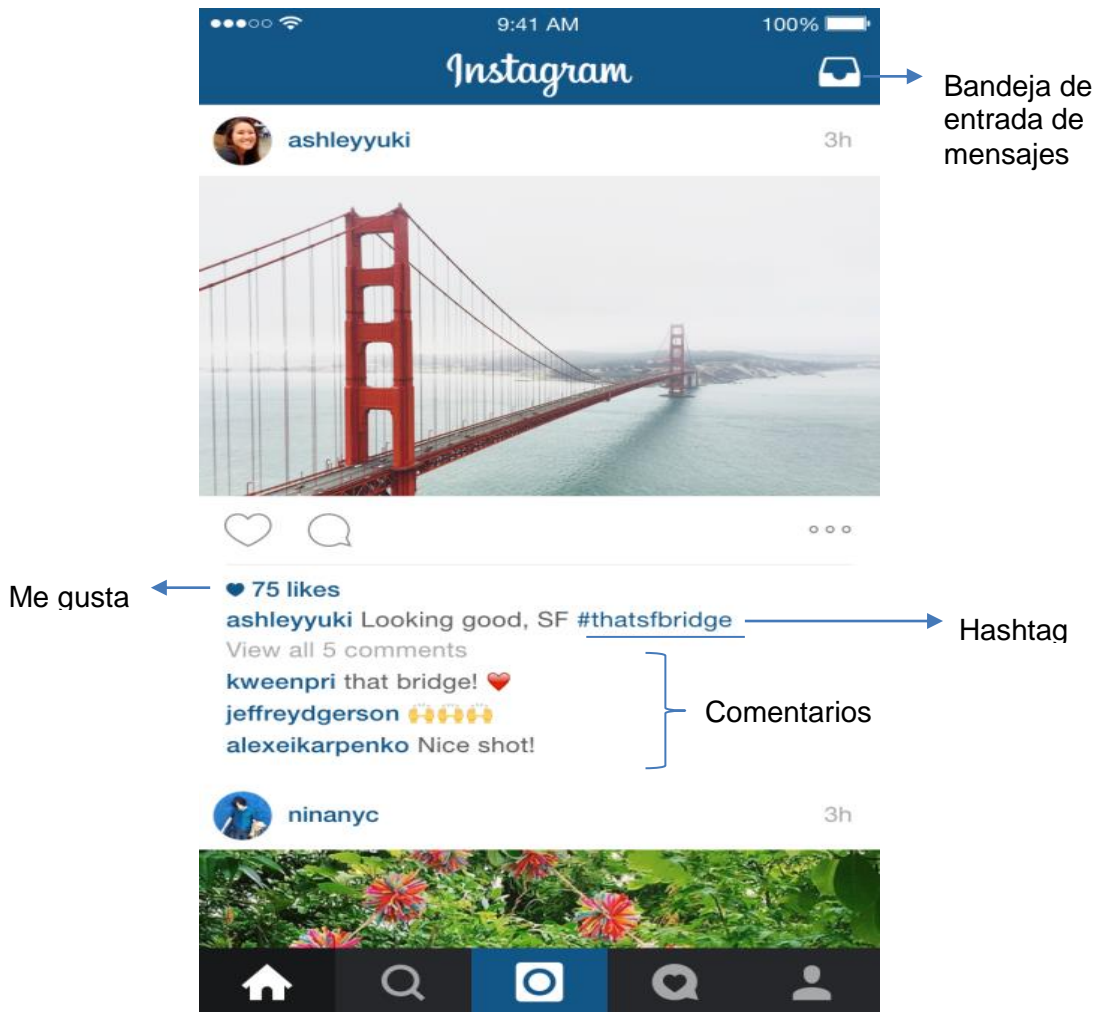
9:41 AM
100%
Instagram
Bandeja de entrada de mensajes
ashleyyuki
3h
Me gusta
♥ 75 likes
ashleyyuki Looking good, SF #thatsfbridge
Hashtag
View all 5 comments
kweenpri that bridge! ❤
jeffreydgerson 🙌🙌🙌🙌
alexeikarpenko Nice shot!
Comentarios
ninanyc
3h